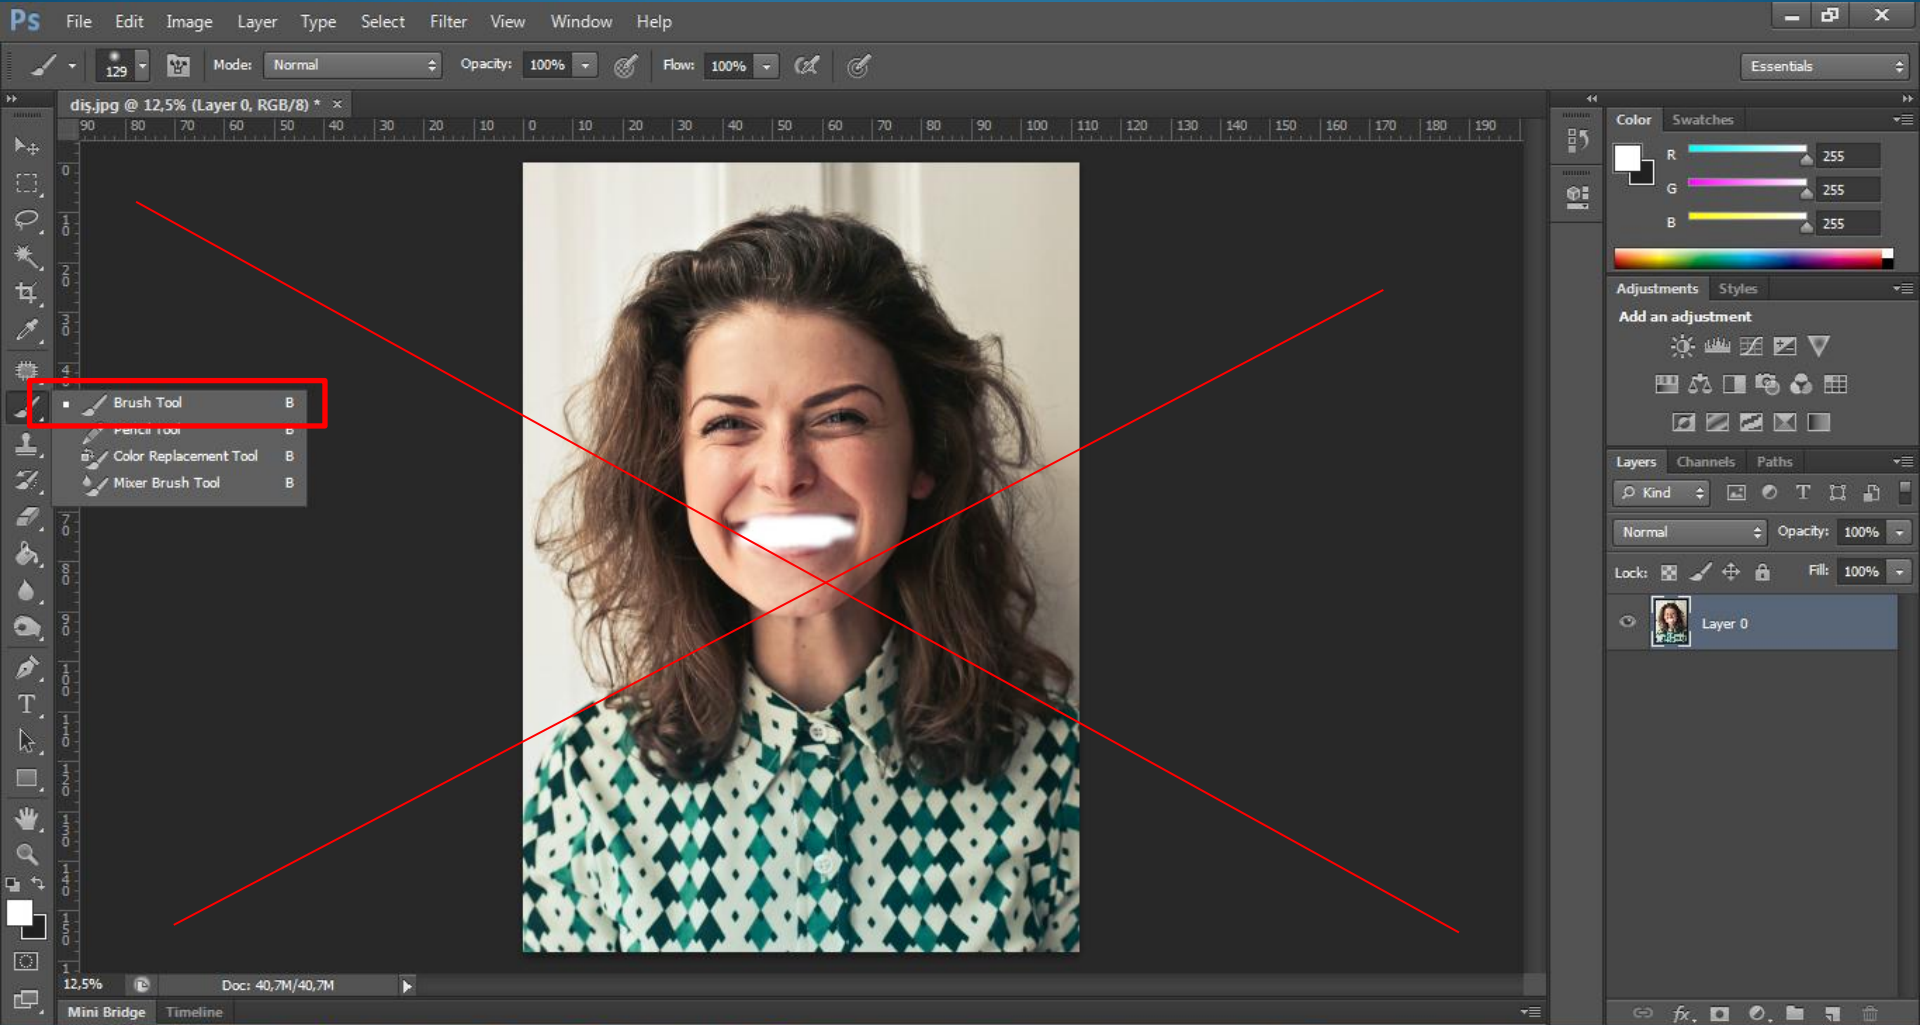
Ps File Edit Image Layer Type Select Filter View Window Help

129 Mode: Normal Opacity: 100% Flow: 100%

Essentials

dis.jpg @ 12,5% (Layer 0, RGB/8) * ×

90 80 70 60 50 40 30 20 10 0 10 20 30 40 50 60 70 80 90 100 110 120 130 140 150 160 170 180 190

Brush Tool B
Pencil Tool B
Color Replacement Tool B
Mixer Brush Tool B

Color Swatches
R 255
G 255
B 255

Adjustments Styles
Add an adjustment

Layers Channels Paths
Kind
Normal Opacity: 100%
Lock: Fill: 100%
Layer 0

12,5% Doc: 40,7M/40,7M

Mini Bridge Timeline